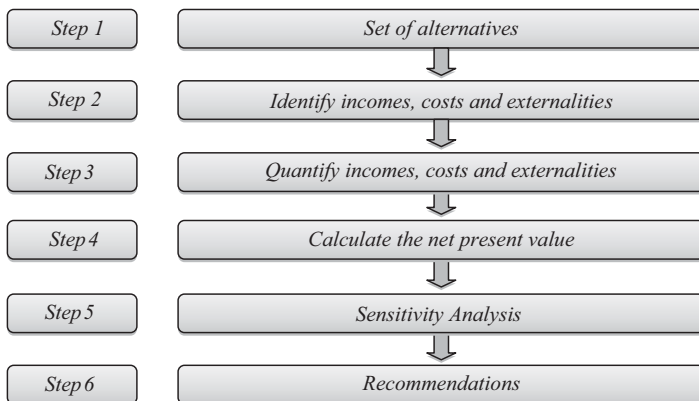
Step 1
Set of alternatives

Step 2
Identify incomes, costs and externalities

Step 3
Quantify incomes, costs and externalities

Step 4
Calculate the net present value

Step 5
Sensitivity Analysis

Step 6
Recommendations